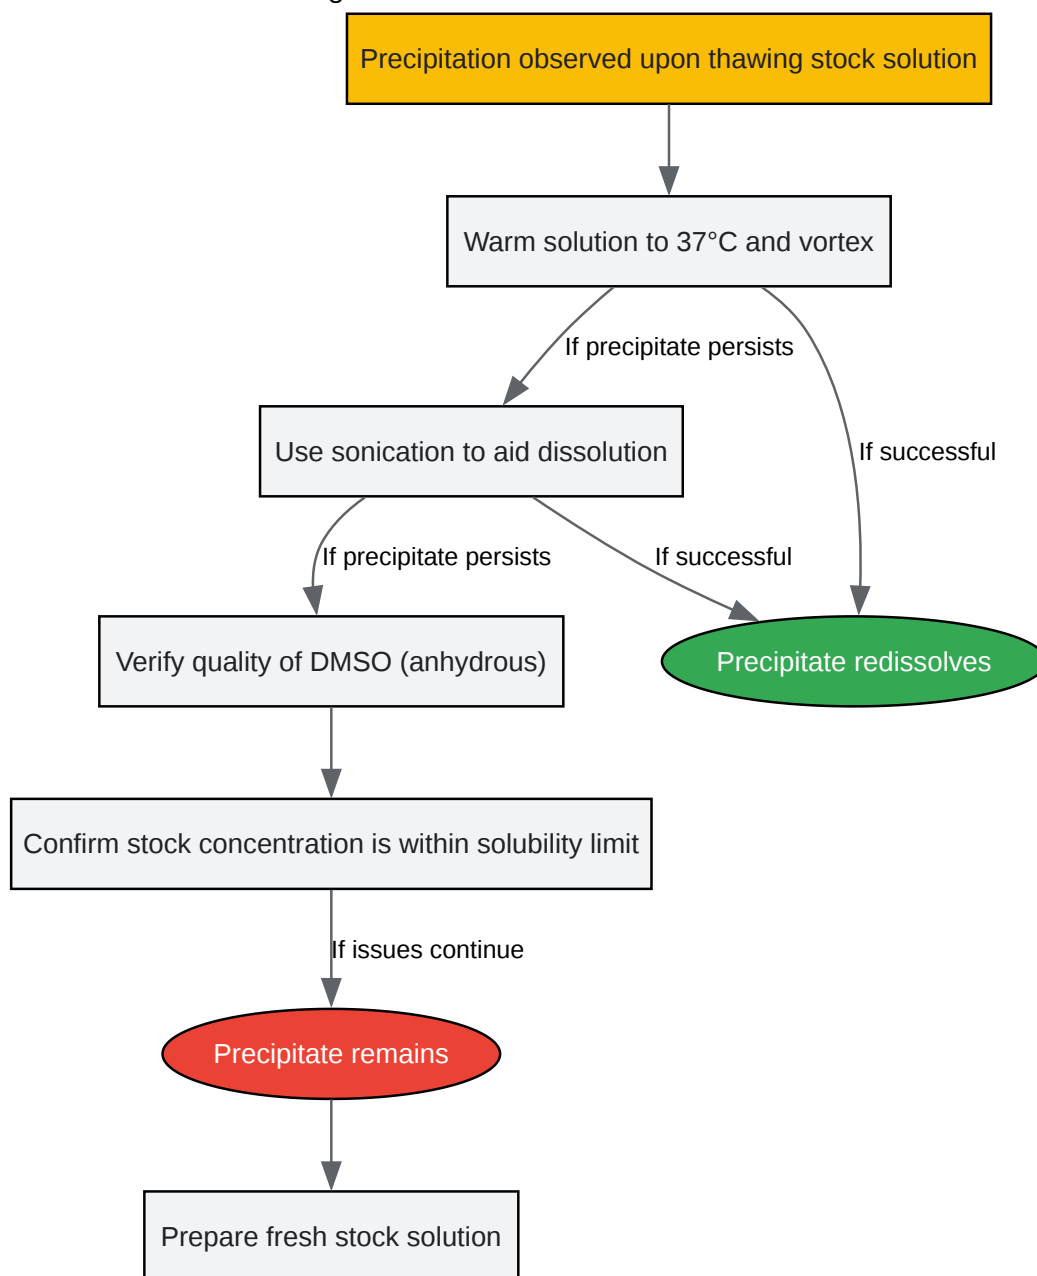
Precipitation observed upon thawing stock solution

Warm solution to 37°C and vortex

If precipitate persists

If successful

Use sonication to aid dissolution

If precipitate persists

If successful

Verify quality of DMSO (anhydrous)

Precipitate redissolves

Confirm stock concentration is within solubility limit

If issues continue

Precipitate remains

Prepare fresh stock solution